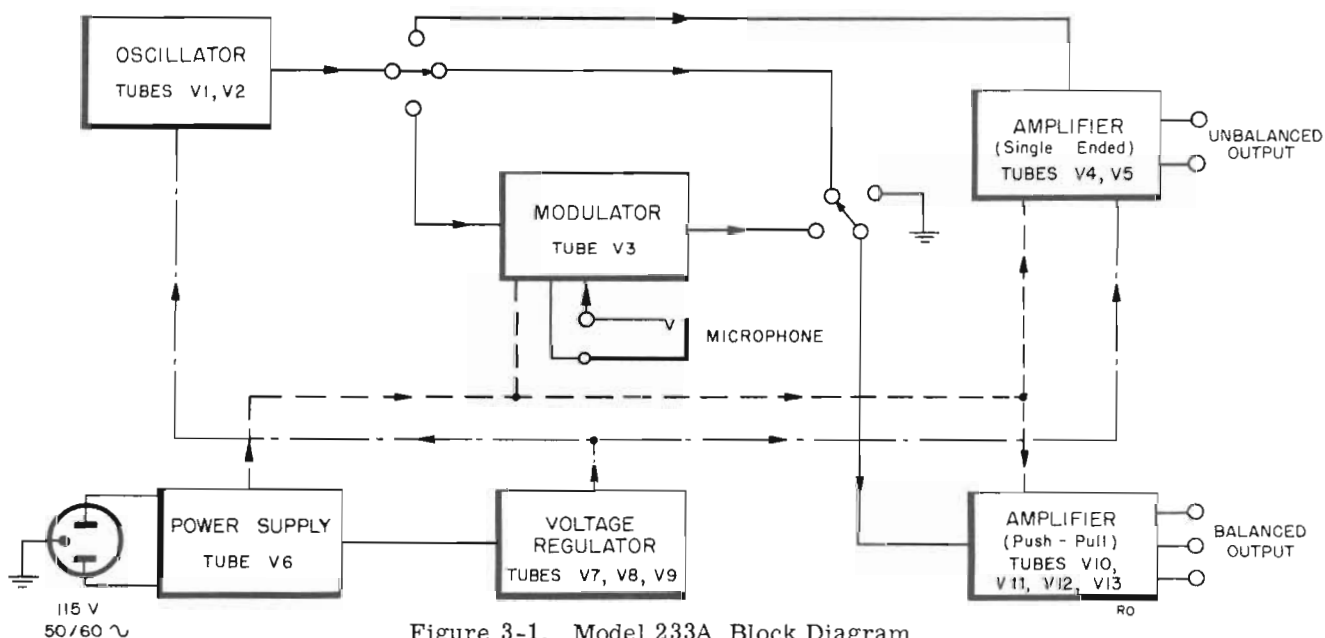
OSCILLATOR
TUBES V1, V2

MODULATOR
TUBE V3

MICROPHONE

AMPLIFIER
(Single Ended)
TUBES V4, V5

UNBALANCED OUTPUT

POWER SUPPLY
TUBE V6

VOLTAGE REGULATOR
TUBES V7, V8, V9

AMPLIFIER
(Push - Pull)
TUBES V10, V11, V12, V13

BALANCED OUTPUT

RO

115 V
50/60 ∿

Figure 3-1. Model 233A Block Diagram